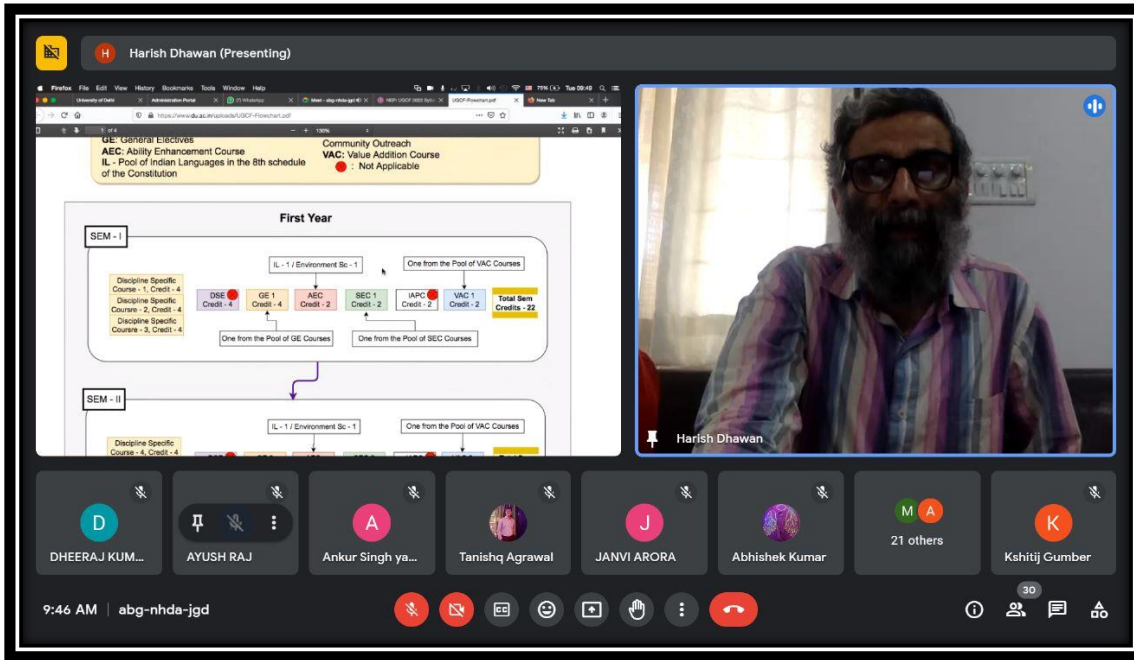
H Harish Dhawan (Presenting)

Firefox File Edit View History Bookmarks Tools Window Help

University of Delhi | Administration Portal | (7) WhatsApp | Meet - abg-nhda-jgd | NEP/ UGCF 2022 Sylla | UGCF-Flowchart.pdf | New Tab

https://www.du.ac.in/uploads/UGCF-Flowchart.pdf

GE: General Electives
AEC: Ability Enhancement Course
IL - Pool of Indian Languages in the 8th schedule of the Constitution

Community Outreach
VAC: Value Addition Course
: Not Applicable

First Year

SEM - I

IL - 1 / Environment Sc - 1

One from the Pool of VAC Courses

Discipline Specific Course - 1, Credit - 4
Discipline Specific Course - 2, Credit - 4
Discipline Specific Course - 3, Credit - 4

DSE Credit - 4
GE 1 Credit - 4
AEC Credit - 2
SEC 1 Credit - 2
IAPC Credit - 2
VAC 1 Credit - 2
Total Sem Credits - 22

One from the Pool of GE Courses
One from the Pool of SEC Courses

SEM - II

IL - 1 / Environment Sc - 1

One from the Pool of VAC Courses

Discipline Specific Course - 4, Credit - 4

Harish Dhawan

D DHEERAJ KUM...
AYUSH RAJ
A Ankur Singh ya...
Tanishq Agrawal
J JANVI ARORA
Abhishek Kumar
M A 21 others
K Kshitij Gumber

9:46 AM | abg-nhda-jgd

30